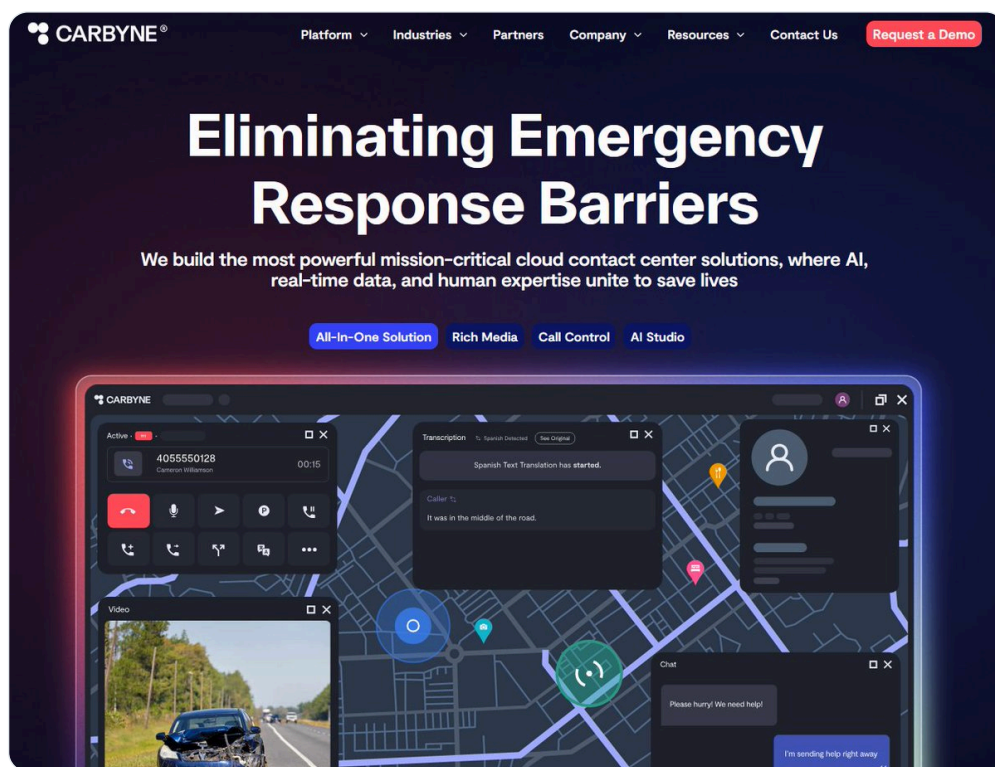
CARBYNE®

Platform Industries Partners Company Resources Contact Us Request a Demo

Eliminating Emergency Response Barriers

We build the most powerful mission-critical cloud contact center solutions, where AI, real-time data, and human expertise unite to save lives

All-In-One Solution Rich Media Call Control AI Studio

CARBYNE

Active

4055550128
Cameron Williamson
00:15

Transcription Spanish Detected See Original

Spanish Text Translation has started.

Caller

It was in the middle of the road.

Video

Chat

Please hurry! We need help!

I'm sending help right away